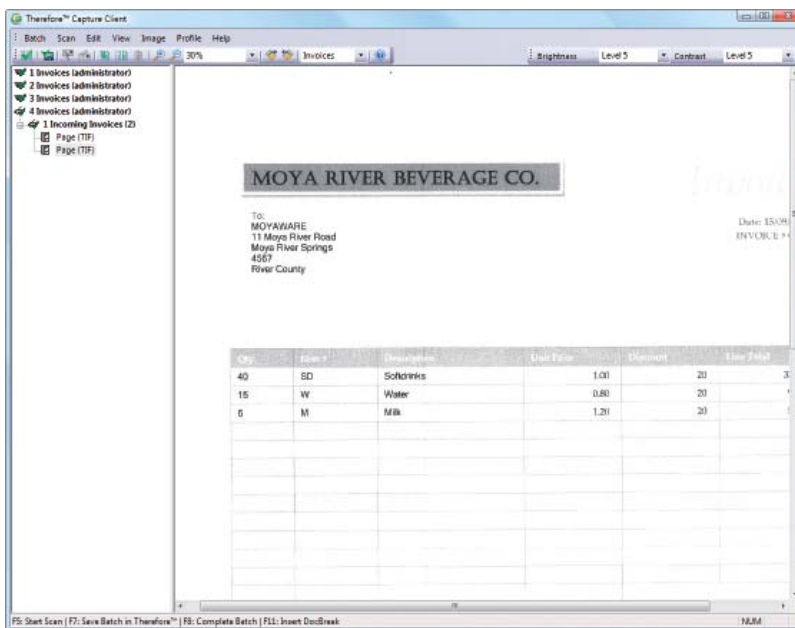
Therefore™ Capture Client

Batch Scan Edit View Image Profile Help

30% Invoices Brightness Level 5 Contrast Level 5

1 Invoices (administrator)
2 Invoices (administrator)
3 Invoices (administrator)
4 Invoices (administrator)
1 Incoming Invoices (2)
Page (TIF)
Page (TIF)

MOYA RIVER BEVERAGE CO.

Invoi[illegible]

To:
MOYAWARE
11 Moya River Road
Moya River Springs
4567
River County

Date: 15/09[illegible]
INVOICE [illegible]

| Qty | Item # | Description | Unit Price | Discount | Line Total |
|---|---|---|---|---|---|
| 40 | SD | Softdrinks | 1.00 | 20 | 3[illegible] |
| 15 | W | Water | 0.80 | 20 | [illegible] |
| 6 | M | Milk | 1.20 | 20 | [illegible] |

F5: Start Scan | F7: Save Batch in Therefore™ | F8: Complete Batch | F11: Insert DocBreak

NUM